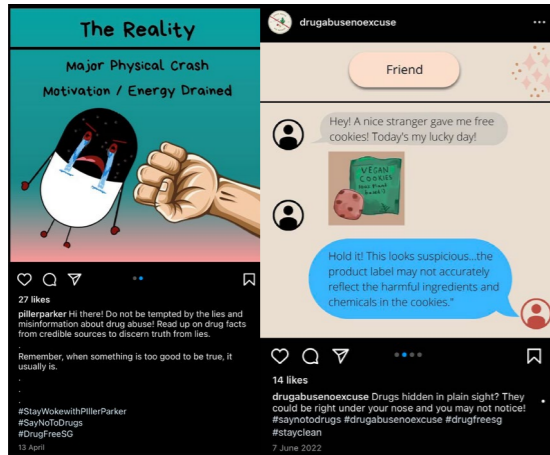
The Reality

Major Physical Crash

Motivation / Energy Drained

27 likes

pillerparker Hi there! Do not be tempted by the lies and misinformation about drug abuse! Read up on drug facts from credible sources to discern truth from lies.
.
Remember, when something is too good to be true, it usually is.
.
.
.
#StayWokewithPillerParker
#SayNoToDrugs
#DrugFreeSG

13 April

drugabusenoexcuse

Friend

Hey! A nice stranger gave me free cookies! Today's my lucky day!

VEGAN COOKIES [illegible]

Hold it! This looks suspicious...the product label may not accurately reflect the harmful ingredients and chemicals in the cookies.*

14 likes

drugabusenoexcuse Drugs hidden in plain sight? They could be right under your nose and you may not notice! #saynotodrugs #drugabusenoexcuse #drugfreesg #stayclean

7 June 2022